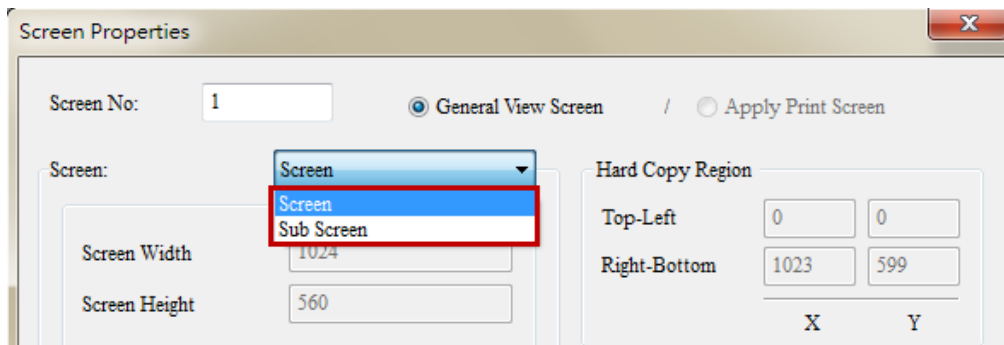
Screen Properties

X

Screen No: 1

General View Screen / Apply Print Screen

Screen: Screen

Screen
Sub Screen

Screen Width 1024

Screen Height 560

Hard Copy Region

Top-Left 0 0

Right-Bottom 1023 599

X Y